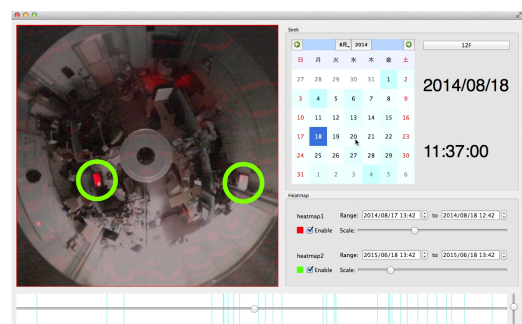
Seek

8月, 2014

12F

| 日 | 月 | 火 | 水 | 木 | 金 | 土 |
|---|---|---|---|---|---|---|
| 27 | 28 | 29 | 30 | 31 | 1 | 2 |
| 3 | 4 | 5 | 6 | 7 | 8 | 9 |
| 10 | 11 | 12 | 13 | 14 | 15 | 16 |
| 17 | 18 | 19 | 20 | 21 | 22 | 23 |
| 24 | 25 | 26 | 27 | 28 | 29 | 30 |
| 31 | 1 | 2 | 3 | 4 | 5 | 6 |

2014/08/18

11:37:00

Heatmap

heatmap1 Range: 2014/08/17 13:42 to 2014/08/18 12:42

Enable Scale:

heatmap2 Range: 2015/06/18 13:42 to 2015/06/18 13:42

Enable Scale: